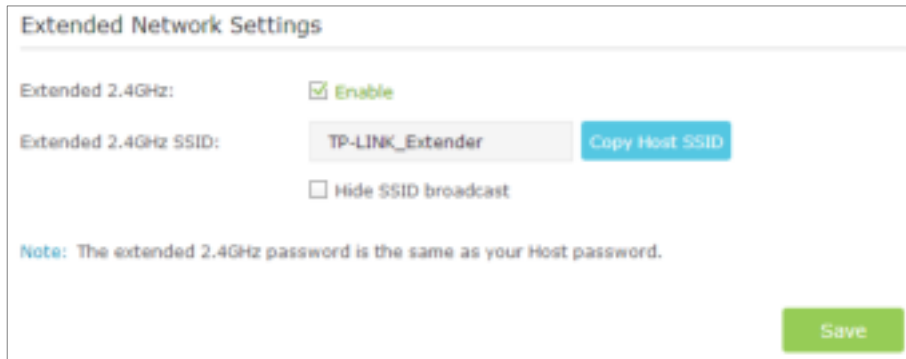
Extended Network Settings

Extended 2.4GHz: Enable

Extended 2.4GHz SSID: TP-LINK_Extender Copy Host SSID

Hide SSID broadcast

Note: The extended 2.4GHz password is the same as your Host password.

Save